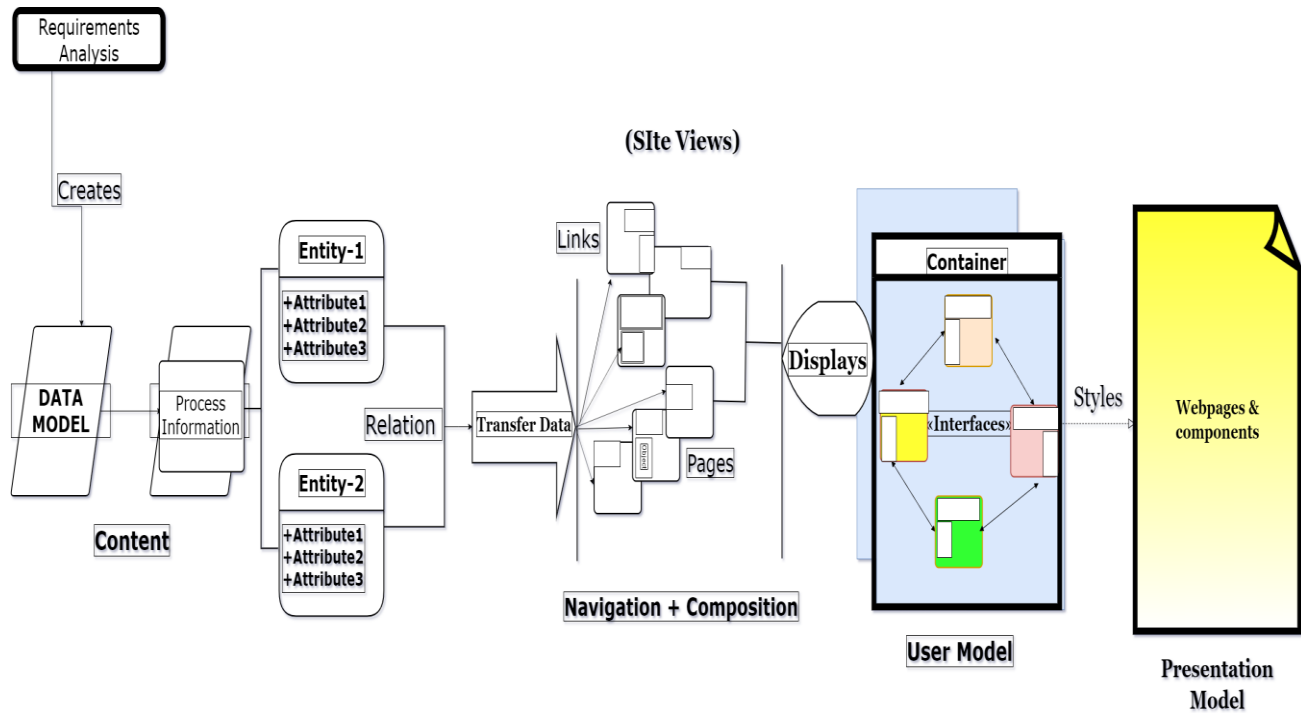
Requirements Analysis

Creates

(SIte Views)

DATA MODEL

Process Information

Entity-1

+Attribute1
+Attribute2
+Attribute3

Entity-2

+Attribute1
+Attribute2
+Attribute3

Relation

Transfer Data

Links

Pages

Displays

Container

«Interfaces»

Styles

Webpages & components

Content

Navigation + Composition

User Model

Presentation Model